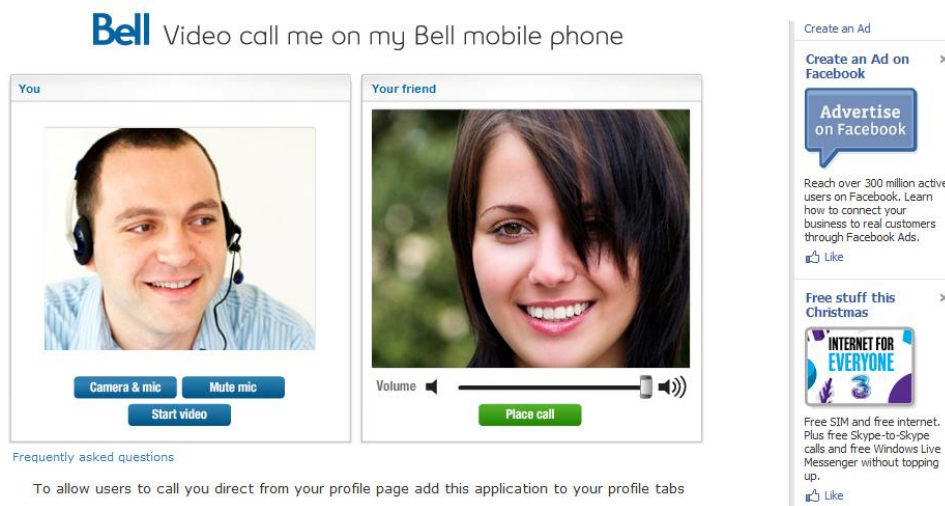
Bell Video call me on my Bell mobile phone

You

Camera & mic

Mute mic

Start video

Your friend

Volume

Place call

Frequently asked questions

To allow users to call you direct from your profile page add this application to your profile tabs

Create an Ad

Create an Ad on Facebook

×

Advertise on Facebook

Reach over 300 million active users on Facebook. Learn how to connect your business to real customers through Facebook Ads.

Like

Free stuff this Christmas

×

INTERNET FOR EVERYONE

3

Free SIM and free internet. Plus free Skype-to-Skype calls and free Windows Live Messenger without topping up.

Like